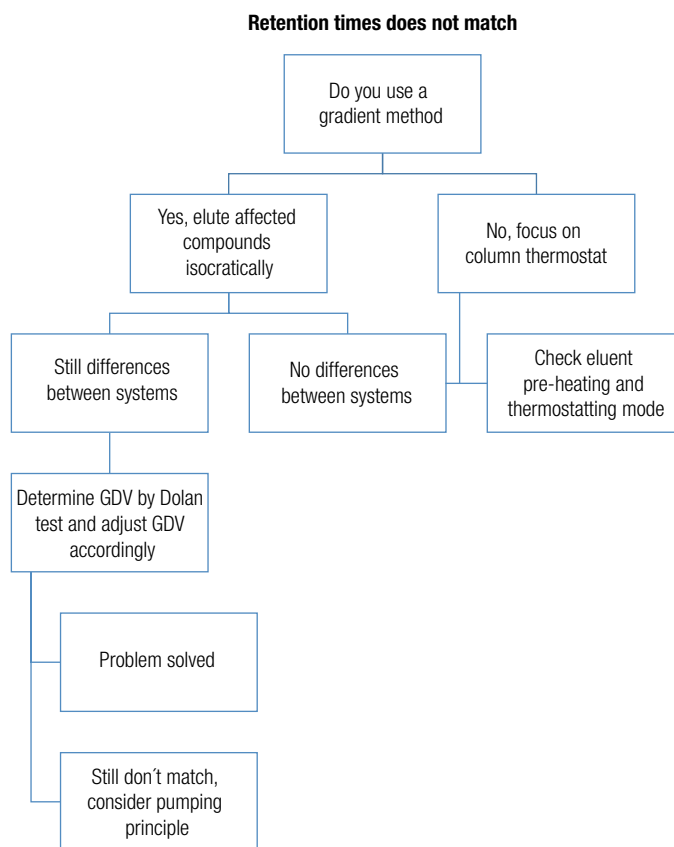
Retention times does not match

Do you use a gradient method

Yes, elute affected compounds isocratically

No, focus on column thermostat

Still differences between systems

No differences between systems

Check eluent pre-heating and thermostatting mode

Determine GDV by Dolan test and adjust GDV accordingly

Problem solved

Still don´t match, consider pumping principle